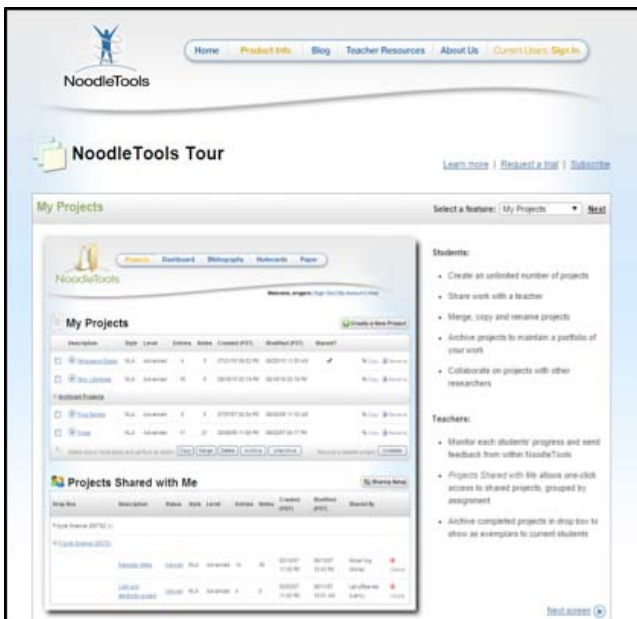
NoodleTools

Home | Product Info | Blog | Teacher Resources | About Us | Current Users: Sign In

NoodleTools Tour

Learn more | Request a trial | Subscribe

My Projects

Select a feature: My Projects | Next

NoodleTools

Projects | Dashboard | Bibliography | Notecards | Paper

Welcome, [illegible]

My Projects

Create a New Project

| Description | Style | Level | Entries | Notes | Created (PST) | Modified (PST) | Shared? |
|---|---|---|---|---|---|---|---|
| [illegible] | MLA | Advanced | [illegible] | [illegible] | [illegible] | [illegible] | |
| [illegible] | MLA | Advanced | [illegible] | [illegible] | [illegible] | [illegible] | |

Archived Projects

| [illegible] | MLA | Advanced | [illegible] | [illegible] | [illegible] | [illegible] | |
|---|---|---|---|---|---|---|---|
| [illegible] | MLA | Advanced | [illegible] | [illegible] | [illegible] | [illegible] | |

Copy | Merge | Delete | Archive | Unarchive

Projects Shared with Me

Sharing Setup

| Drop Box | Description | Status | Style | Level | Entries | Notes | Created (PST) | Modified (PST) | Shared By |
|---|---|---|---|---|---|---|---|---|---|
| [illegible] | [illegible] | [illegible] | MLA | Advanced | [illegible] | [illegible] | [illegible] | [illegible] | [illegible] |
| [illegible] | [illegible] | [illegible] | MLA | Advanced | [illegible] | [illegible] | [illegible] | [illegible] | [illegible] |

Students:

• Create an unlimited number of projects

• Share work with a teacher

• Merge, copy and rename projects

• Archive projects to maintain a portfolio of your work

• Collaborate on projects with other researchers

Teachers:

• Monitor each students' progress and send feedback from within NoodleTools

• Projects Shared with Me allows one-click access to shared projects, grouped by assignment

• Archive completed projects in drop box to show as exemplars to current students

Next screen